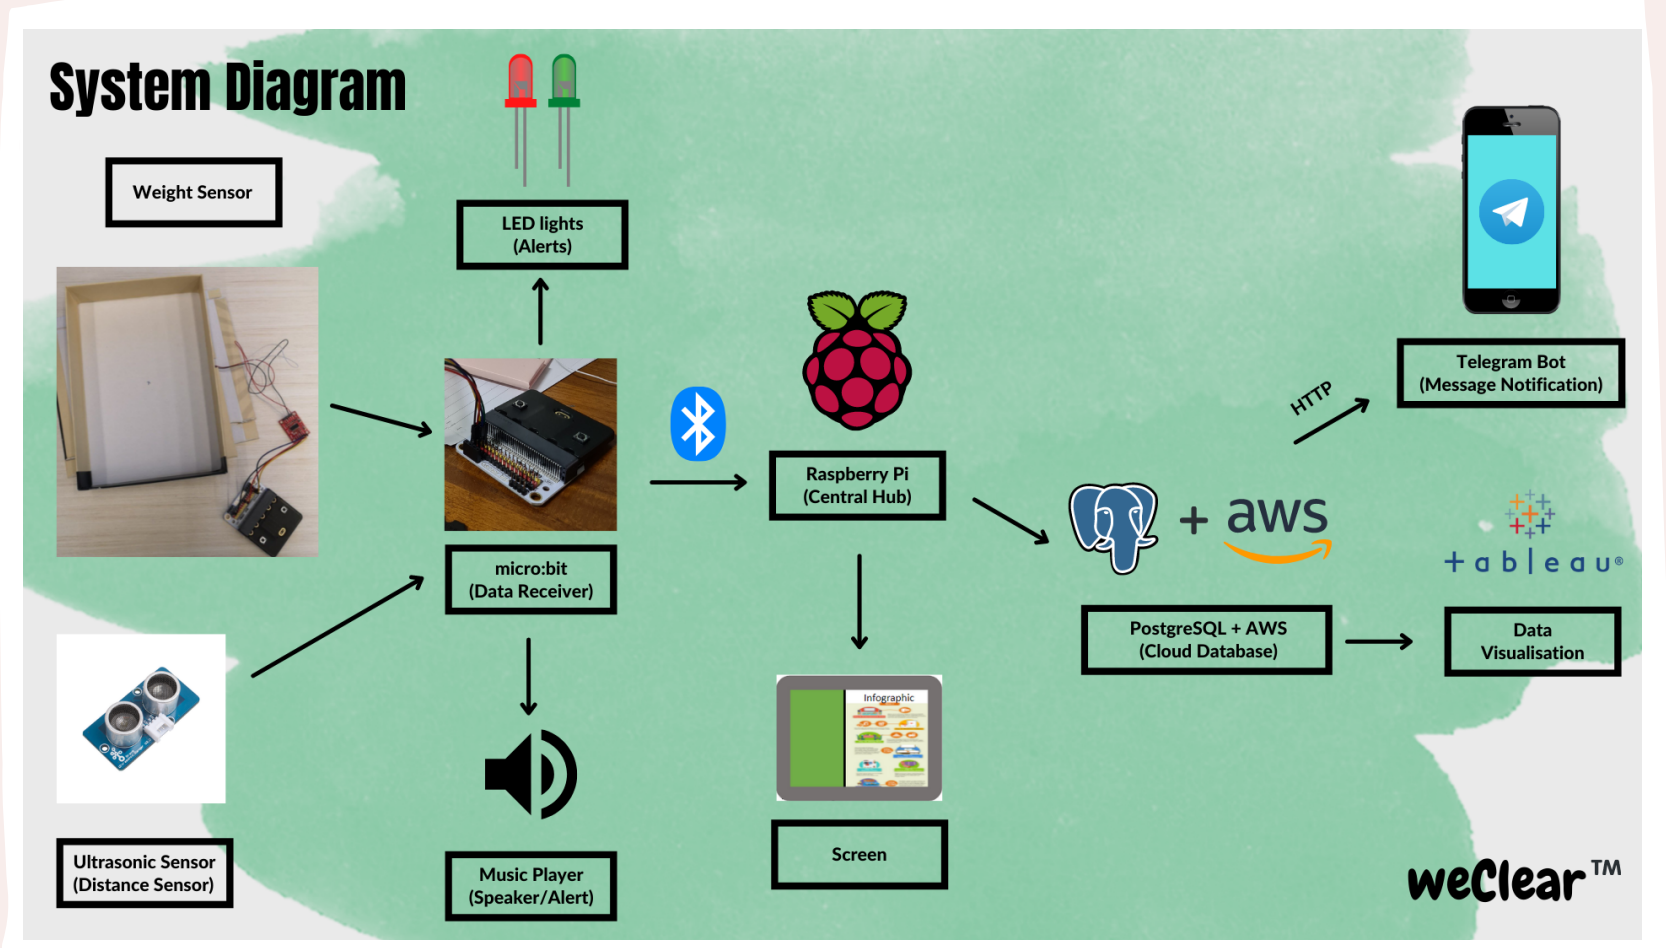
System Diagram

Weight Sensor

LED lights
(Alerts)

micro:bit
(Data Receiver)

Ultrasonic Sensor
(Distance Sensor)

Music Player
(Speaker/Alert)

Raspberry Pi
(Central Hub)

Infographic

Screen

+ aws

PostgreSQL + AWS
(Cloud Database)

HTTP

Telegram Bot
(Message Notification)

+ a b l e a u

Data
Visualisation

weClear™